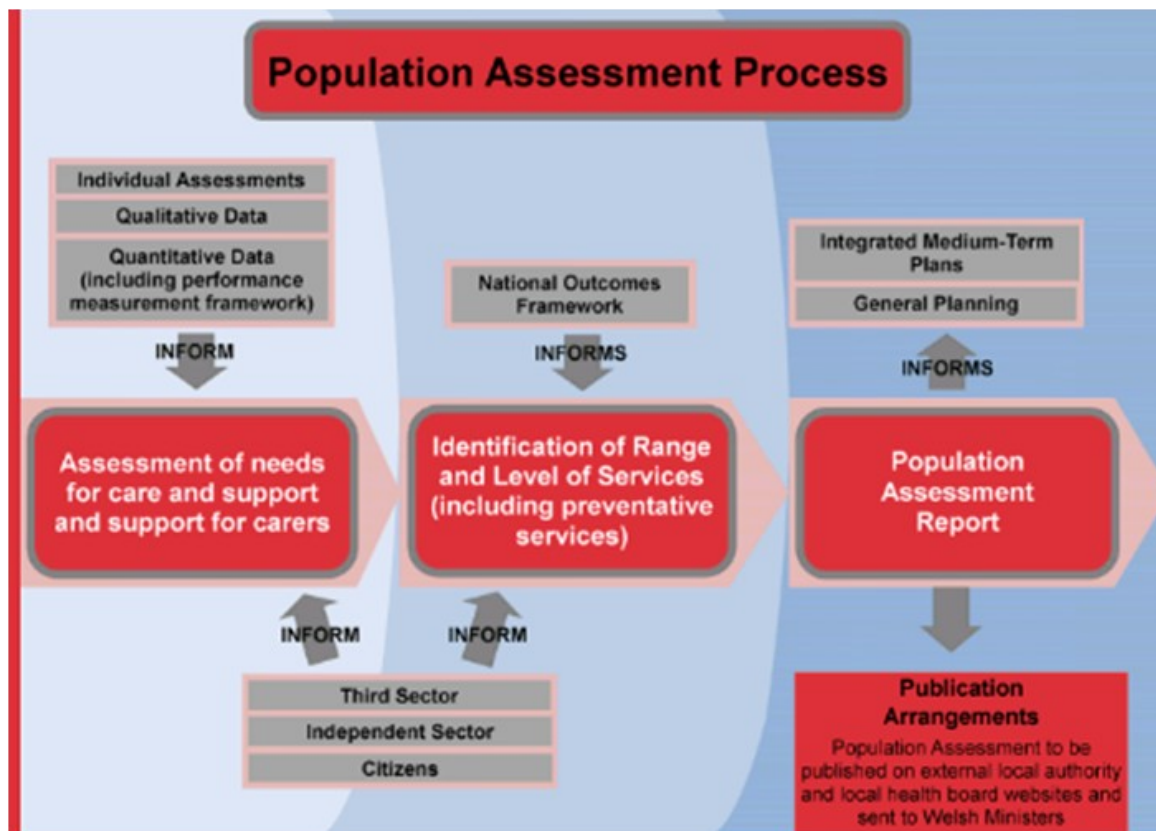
Population Assessment Process

Individual Assessments

Qualitative Data

Quantitative Data (including performance measurement framework)

INFORM

Assessment of needs for care and support and support for carers

INFORM

National Outcomes Framework

INFORMS

Identification of Range and Level of Services (including preventative services)

INFORM

Third Sector

Independent Sector

Citizens

Integrated Medium-Term Plans

General Planning

INFORMS

Population Assessment Report

Publication Arrangements

Population Assessment to be published on external local authority and local health board websites and sent to Welsh Ministers